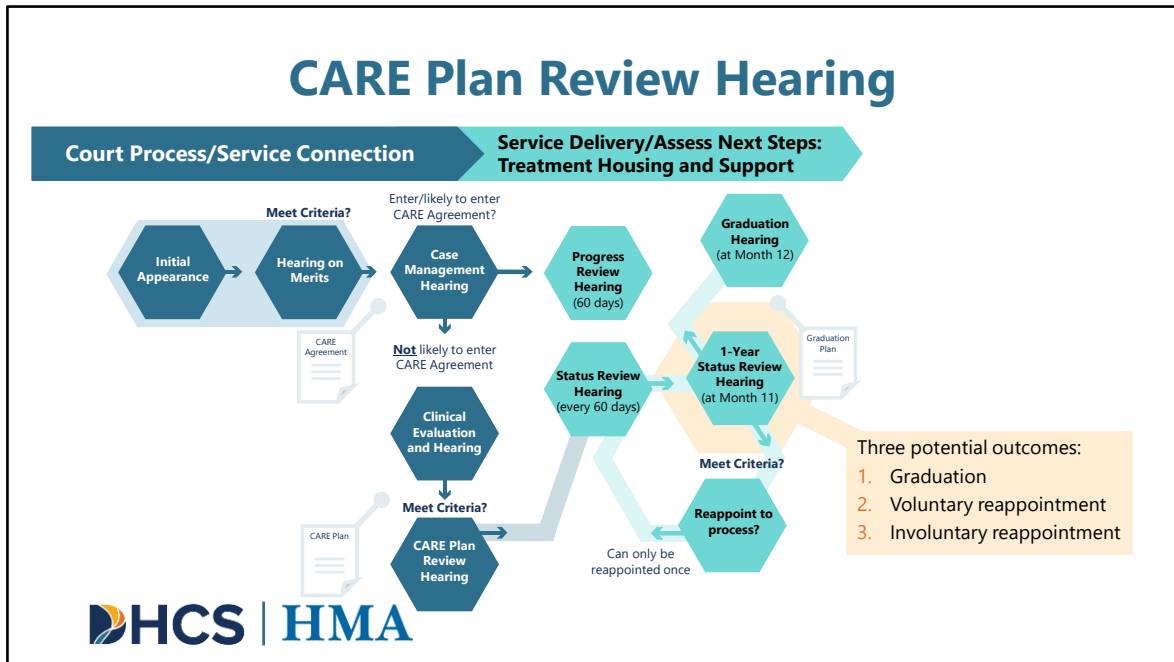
CARE Plan Review Hearing

Court Process/Service Connection

Service Delivery/Assess Next Steps: Treatment Housing and Support

Initial Appearance

Meet Criteria?

Hearing on Merits

Enter/likely to enter CARE Agreement?

Case Management Hearing

CARE Agreement

Not likely to enter CARE Agreement

Clinical Evaluation and Hearing

Meet Criteria?

CARE Plan

CARE Plan Review Hearing

Progress Review Hearing (60 days)

Status Review Hearing (every 60 days)

Graduation Hearing (at Month 12)

1-Year Status Review Hearing (at Month 11)

Graduation Plan

Meet Criteria?

Reappoint to process?

Can only be reappointed once

Three potential outcomes:
1. Graduation
2. Voluntary reappointment
3. Involuntary reappointment

DHCS | HMA